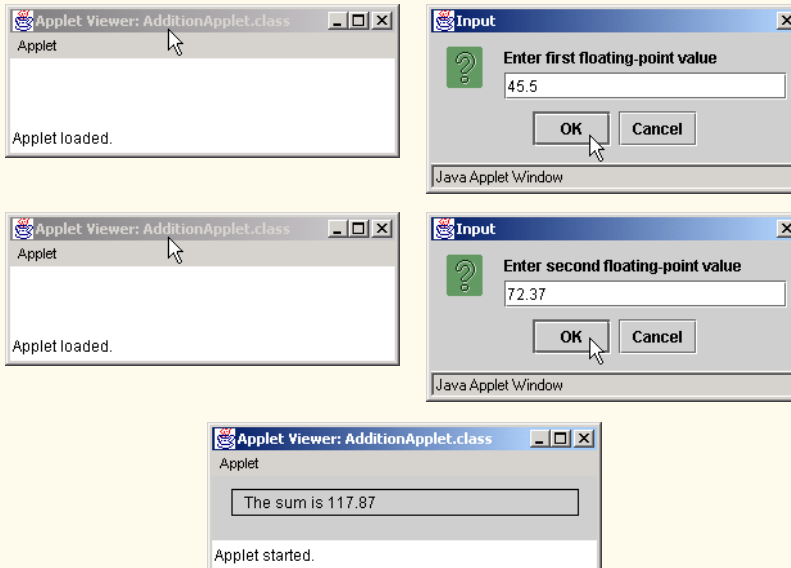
Applet Viewer: AdditionApplet.class
Applet
Applet loaded.

Input
Enter first floating-point value
45.5
OK
Cancel
Java Applet Window

Applet Viewer: AdditionApplet.class
Applet
Applet loaded.

Input
Enter second floating-point value
72.37
OK
Cancel
Java Applet Window

Applet Viewer: AdditionApplet.class
Applet
The sum is 117.87
Applet started.